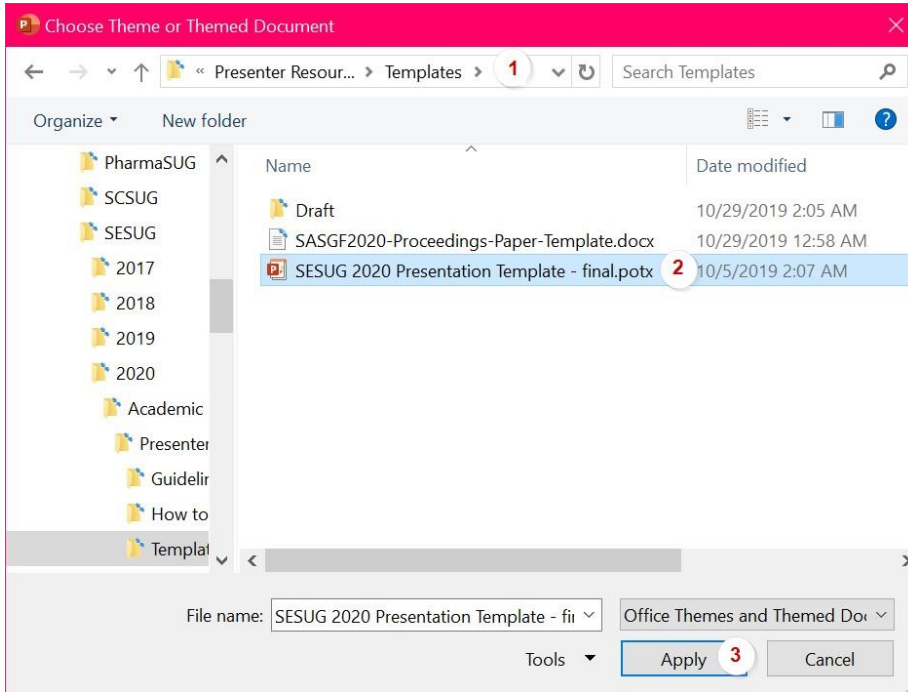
Choose Theme or Themed Document

« Presenter Resour... > Templates > 1

Search Templates

Organize ▾ New folder

PharmaSUG
SCSUG
SESUG
2017
2018
2019
2020
Academic
Presenter
Guidelir
How to
Templat

| Name | Date modified |
|---|---|
| Draft | 10/29/2019 2:05 AM |
| SASGF2020-Proceedings-Paper-Template.docx | 10/29/2019 12:58 AM |
| SESUG 2020 Presentation Template - final.potx 2 | 10/5/2019 2:07 AM |

File name: SESUG 2020 Presentation Template - fi

Office Themes and Themed Do

Tools ▾

Apply 3

Cancel